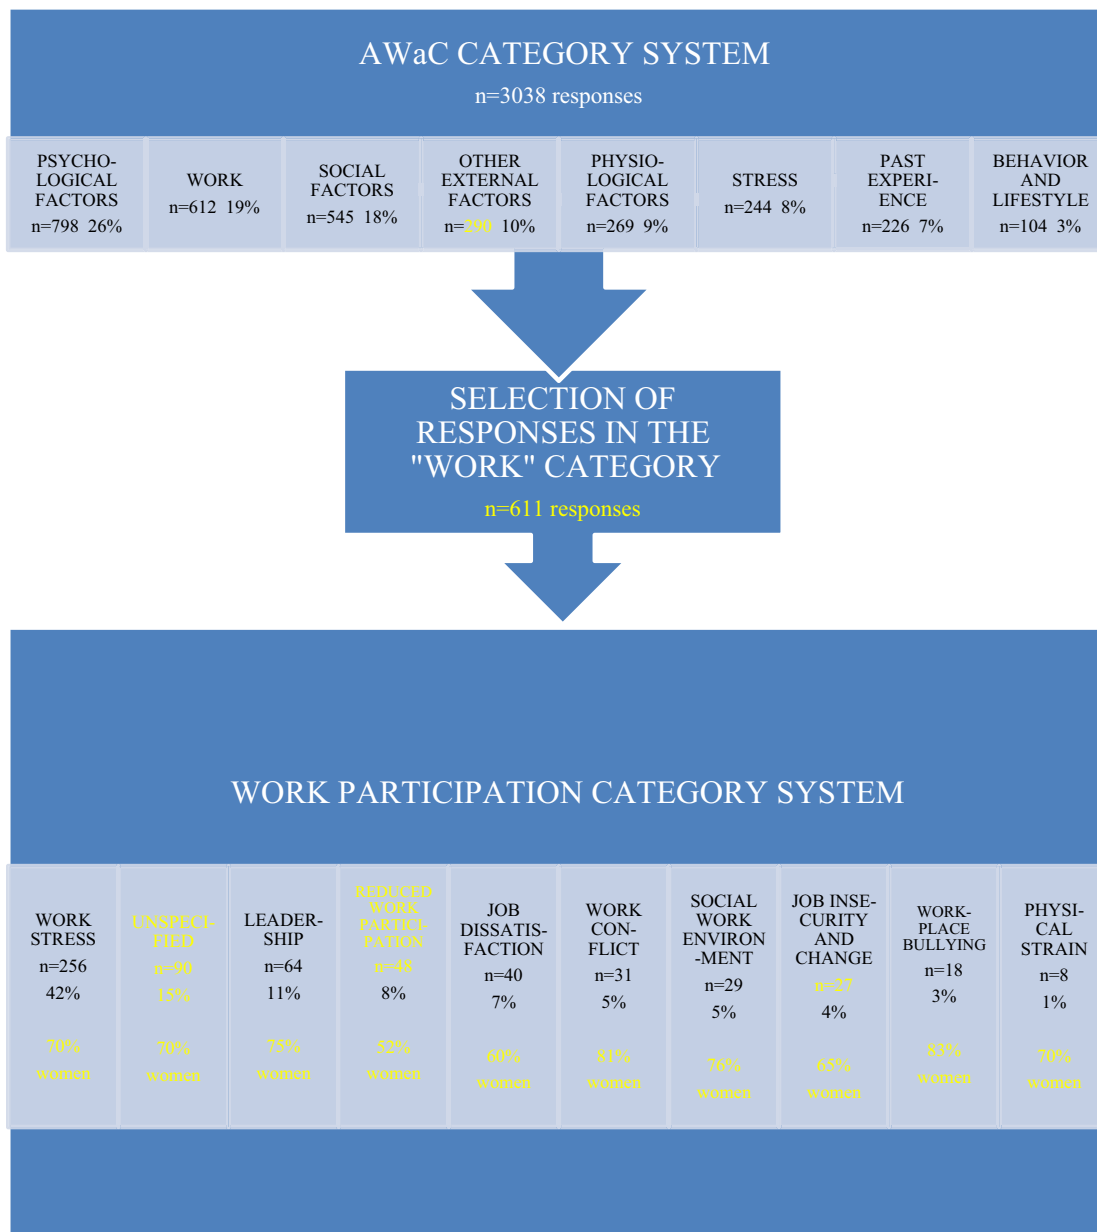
AWaC CATEGORY SYSTEM
n=3038 responses

PSYCHOLOGICAL FACTORS n=798 26%

WORK n=612 19%

SOCIAL FACTORS n=545 18%

OTHER EXTERNAL FACTORS n=290 10%

PHYSIOLOGICAL FACTORS n=269 9%

STRESS n=244 8%

PAST EXPERIENCE n=226 7%

BEHAVIOR AND LIFESTYLE n=104 3%

SELECTION OF RESPONSES IN THE "WORK" CATEGORY
n=611 responses

WORK PARTICIPATION CATEGORY SYSTEM

WORK STRESS n=256 42% 70% women

UNSPECIFIED n=90 15% 70% women

LEADERSHIP n=64 11% 75% women

REDUCED WORK PARTICIPATION n=48 8% 52% women

JOB DISSATISFACTION n=40 7% 60% women

WORK CONFLICT n=31 5% 81% women

SOCIAL WORK ENVIRON-MENT n=29 5% 76% women

JOB INSECURITY AND CHANGE n=27 4% 65% women

WORKPLACE BULLYING n=18 3% 83% women

PHYSICAL STRAIN n=8 1% 70% women